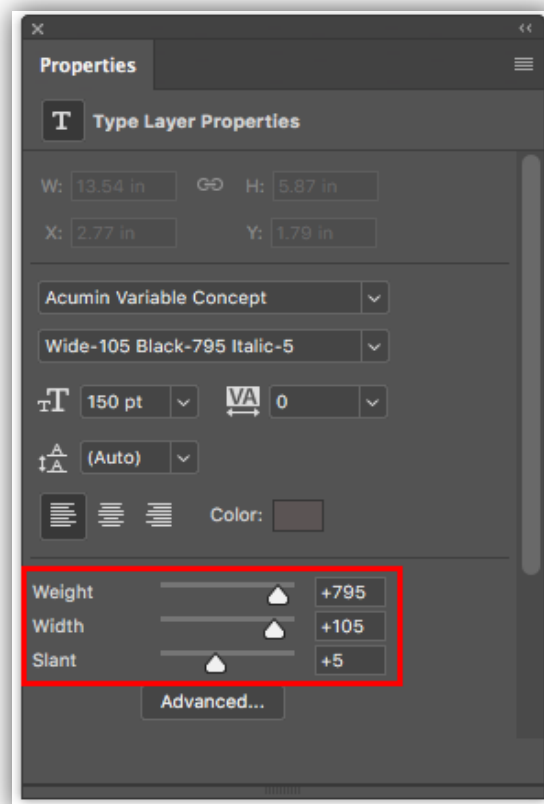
Properties

Type Layer Properties

W: 13.54 in H: 5.87 in

X: 2.77 in Y: 1.79 in

Acumin Variable Concept

Wide-105 Black-795 Italic-5

150 pt 0

(Auto)

Color:

Weight +795
Width +105
Slant +5

Advanced...